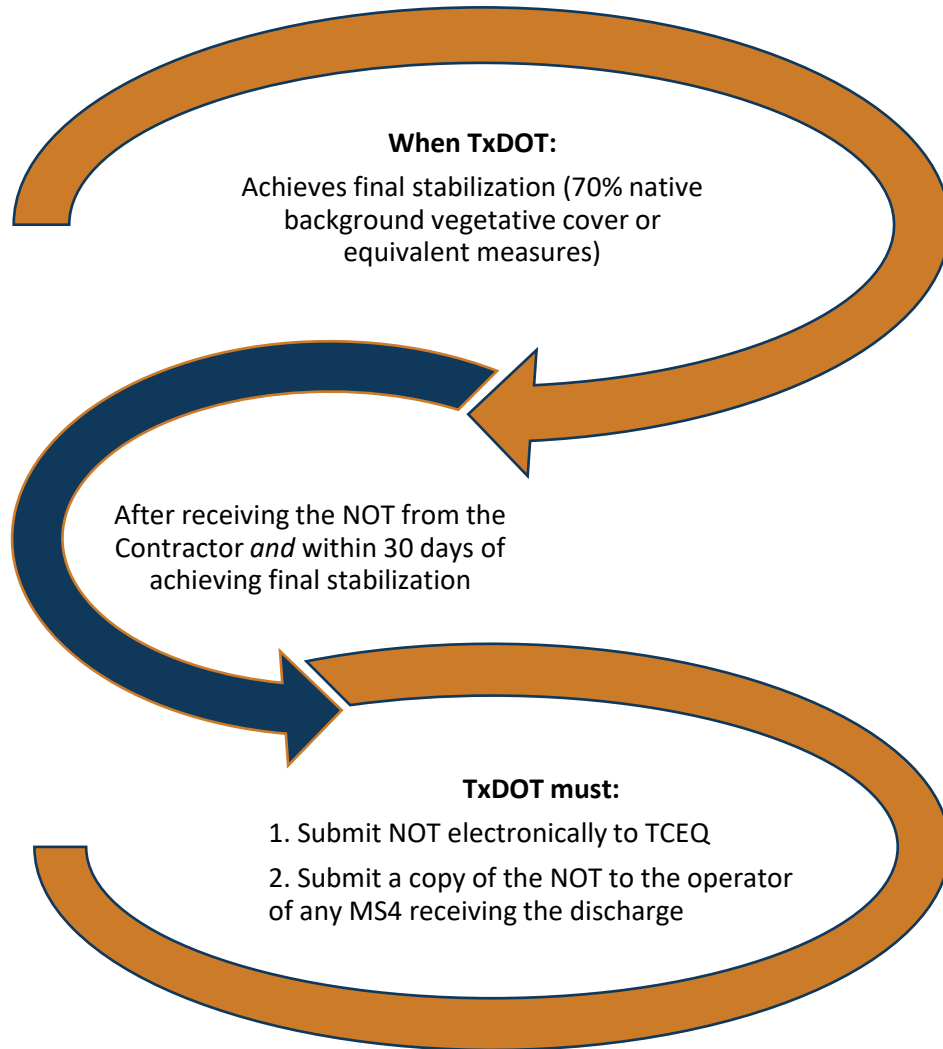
**When TxDOT:**

Achieves final stabilization (70% native background vegetative cover or equivalent measures)

After receiving the NOT from the Contractor *and* within 30 days of achieving final stabilization

**TxDOT must:**

1. Submit NOT electronically to TCEQ

2. Submit a copy of the NOT to the operator of any MS4 receiving the discharge